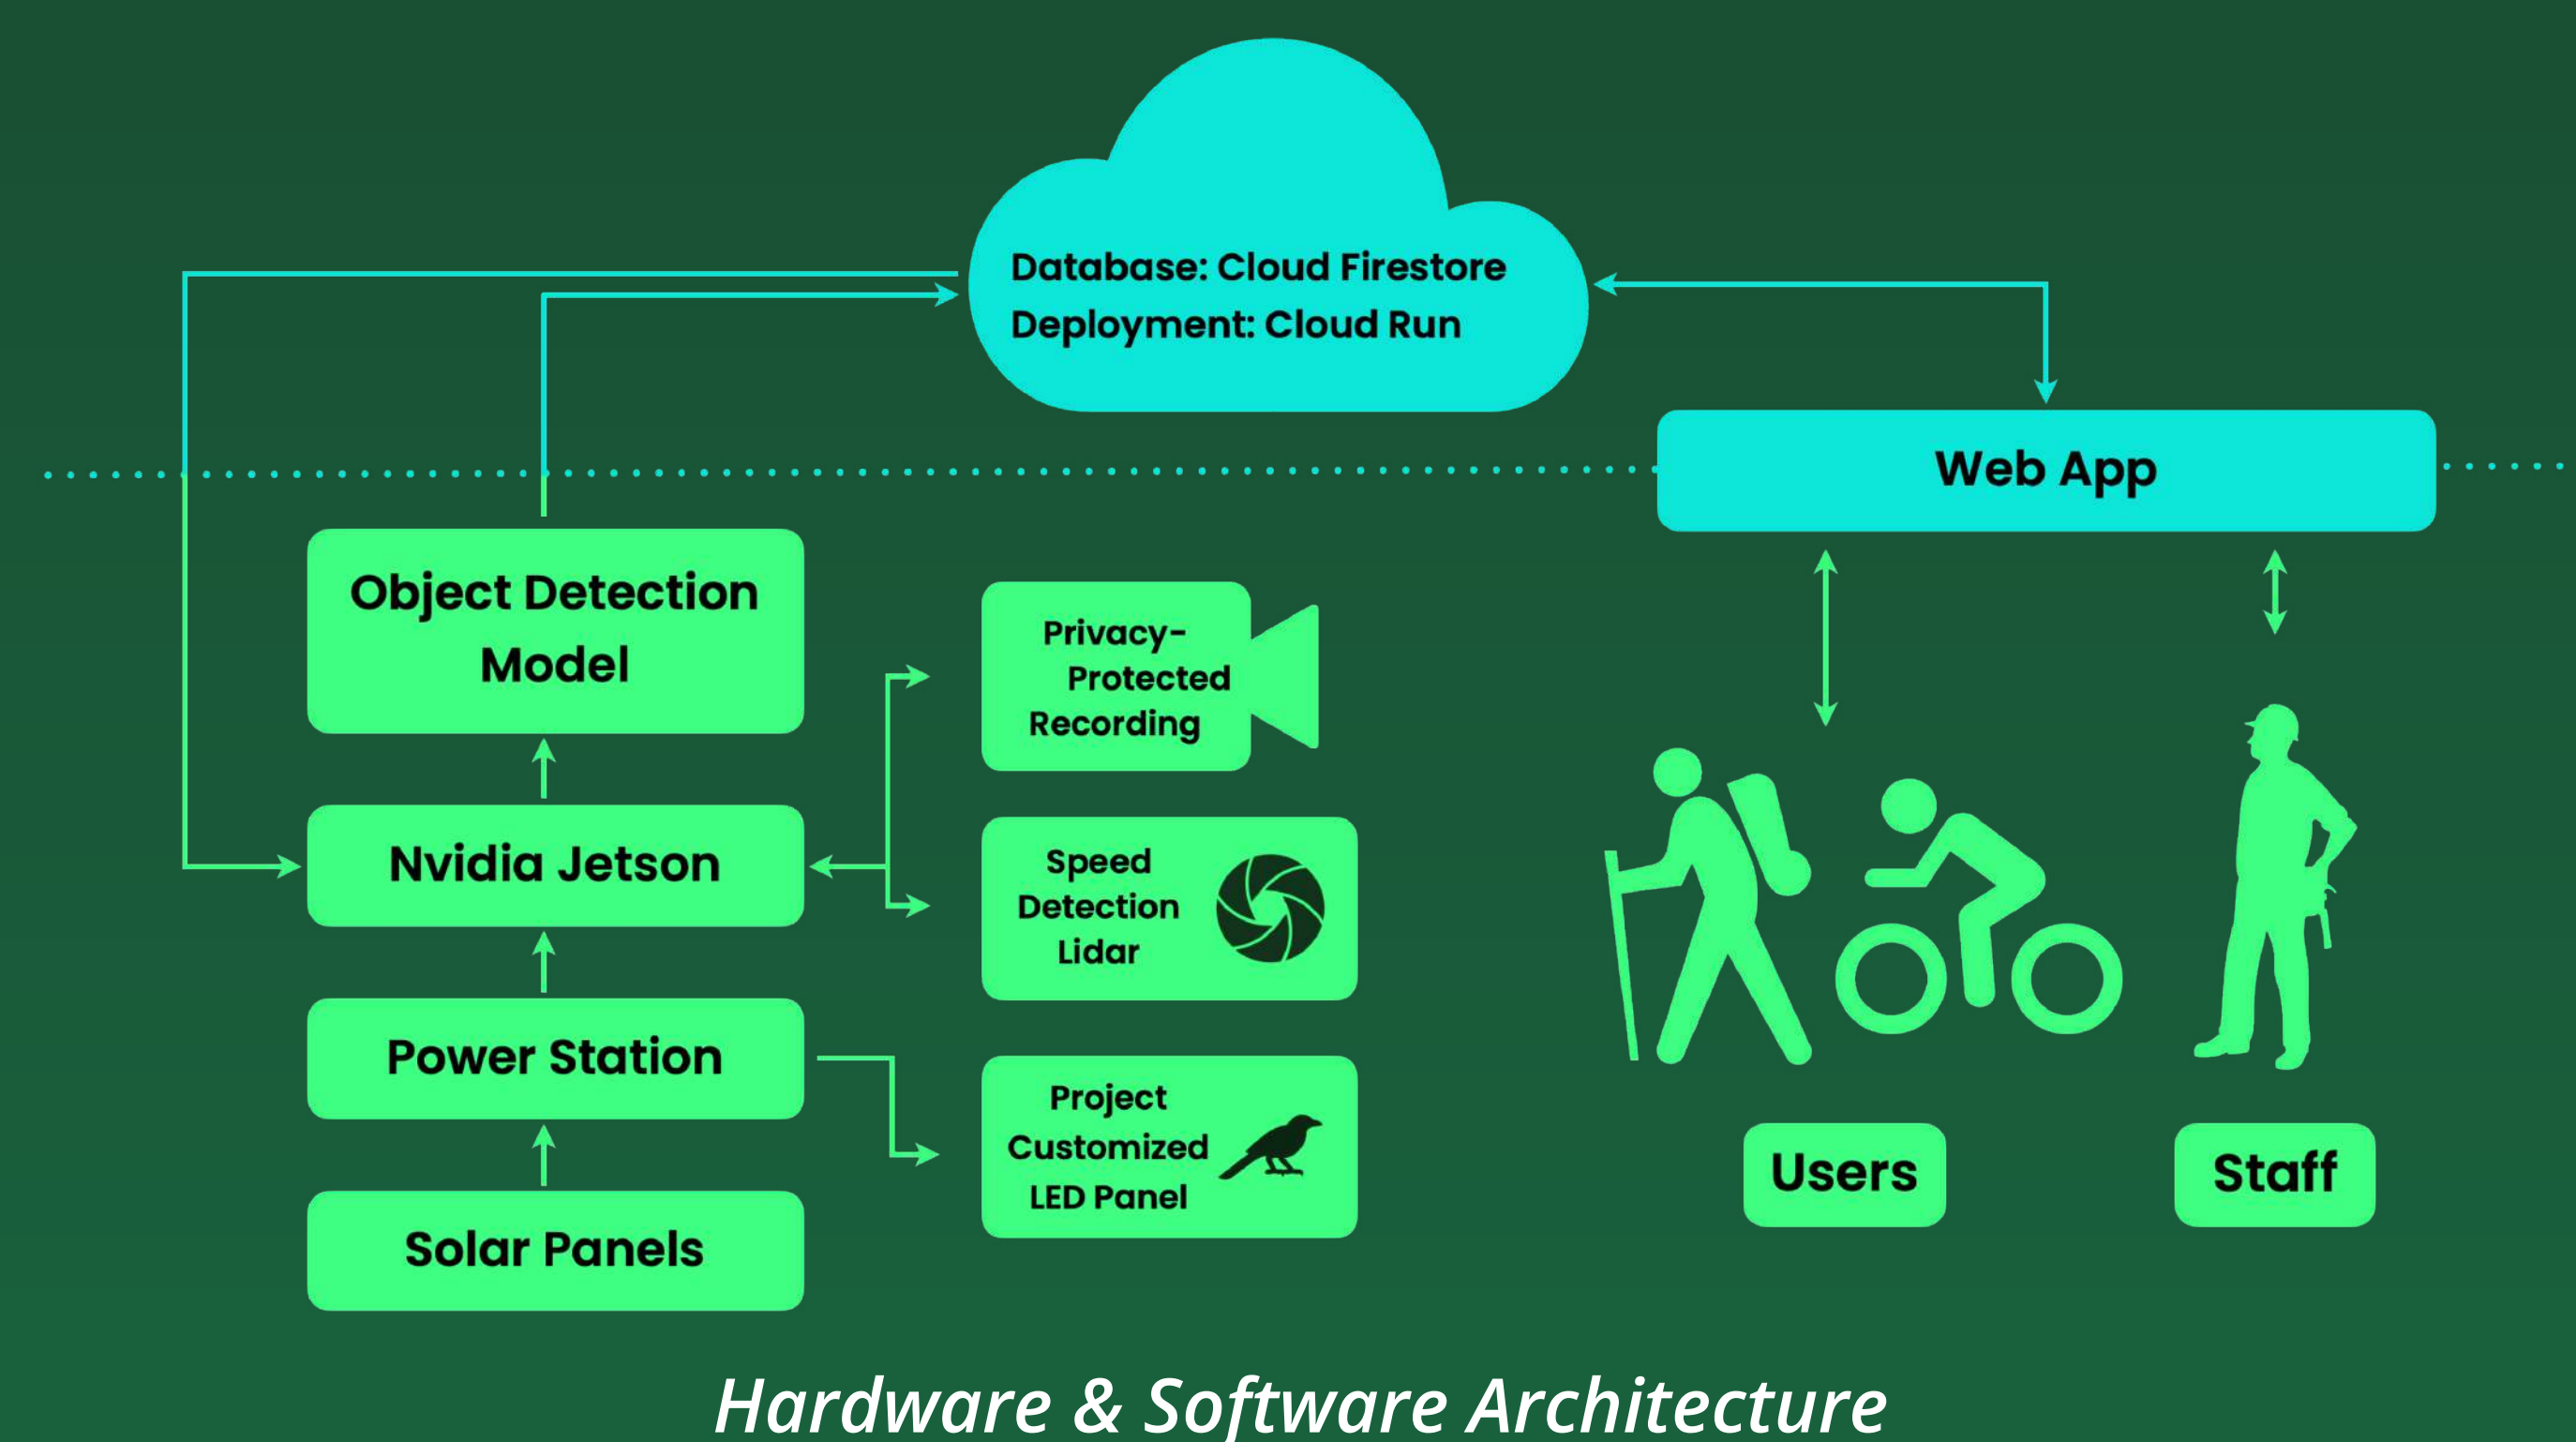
Database: Cloud Firestore
Deployment: Cloud Run

Web App

Object Detection Model

Nvidia Jetson

Power Station

Solar Panels

Privacy-Protected Recording

Speed Detection Lidar

Project Customized LED Panel

Users

Staff

Hardware & Software Architecture